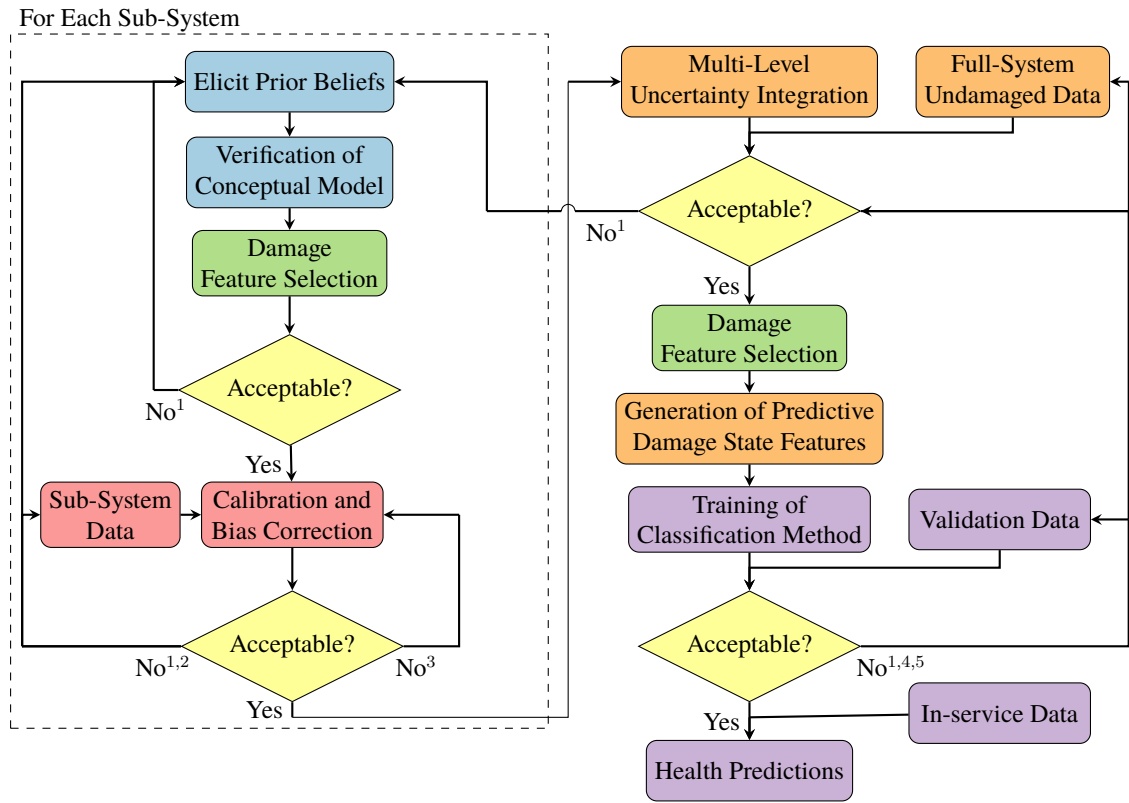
For Each Sub-System

Elicit Prior Beliefs

Verification of Conceptual Model

Damage Feature Selection

Acceptable?

No$^1$

Yes

Sub-System Data

Calibration and Bias Correction

Acceptable?

No$^{1,2}$

No$^3$

Yes

Multi-Level Uncertainty Integration

Full-System Undamaged Data

Acceptable?

No$^1$

Yes

Damage Feature Selection

Generation of Predictive Damage State Features

Training of Classification Method

Validation Data

Acceptable?

No$^{1,4,5}$

Yes

In-service Data

Health Predictions